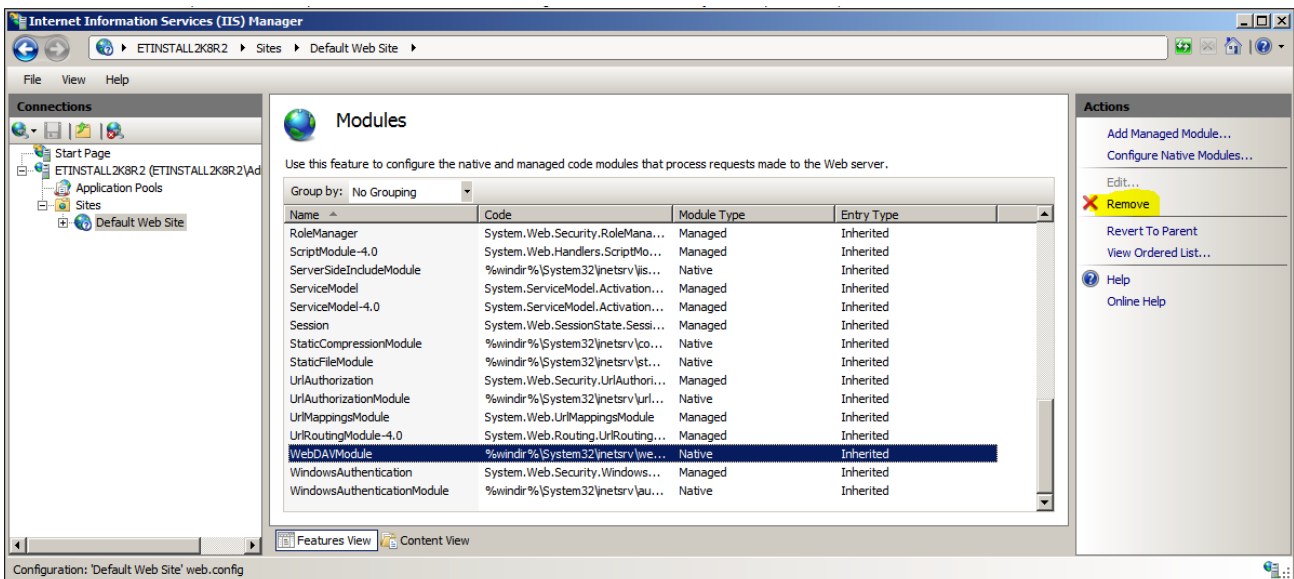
Internet Information Services (IIS) Manager

ETINSTALL2K8R2 ▸ Sites ▸ Default Web Site ▸

File View Help

Connections

Start Page
ETINSTALL2K8R2 (ETINSTALL2K8R2\Ad
Application Pools
Sites
Default Web Site

Modules

Use this feature to configure the native and managed code modules that process requests made to the Web server.

Group by: No Grouping

| Name | Code | Module Type | Entry Type |
|---|---|---|---|
| RoleManager | System.Web.Security.RoleMana... | Managed | Inherited |
| ScriptModule-4.0 | System.Web.Handlers.ScriptMo... | Managed | Inherited |
| ServerSideIncludeModule | %windir%\System32\inetsrv\iis... | Native | Inherited |
| ServiceModel | System.ServiceModel.Activation... | Managed | Inherited |
| ServiceModel-4.0 | System.ServiceModel.Activation... | Managed | Inherited |
| Session | System.Web.SessionState.Sessi... | Managed | Inherited |
| StaticCompressionModule | %windir%\System32\inetsrv\co... | Native | Inherited |
| StaticFileModule | %windir%\System32\inetsrv\st... | Native | Inherited |
| UrlAuthorization | System.Web.Security.UrlAuthori... | Managed | Inherited |
| UrlAuthorizationModule | %windir%\System32\inetsrv\url... | Native | Inherited |
| UrlMappingsModule | System.Web.UrlMappingsModule | Managed | Inherited |
| UrlRoutingModule-4.0 | System.Web.Routing.UrlRouting... | Managed | Inherited |
| WebDAVModule | %windir%\System32\inetsrv\we... | Native | Inherited |
| WindowsAuthentication | System.Web.Security.Windows... | Managed | Inherited |
| WindowsAuthenticationModule | %windir%\System32\inetsrv\au... | Native | Inherited |

Features View Content View

Actions
Add Managed Module...
Configure Native Modules...
Edit...
Remove
Revert To Parent
View Ordered List...
Help
Online Help

Configuration: 'Default Web Site' web.config